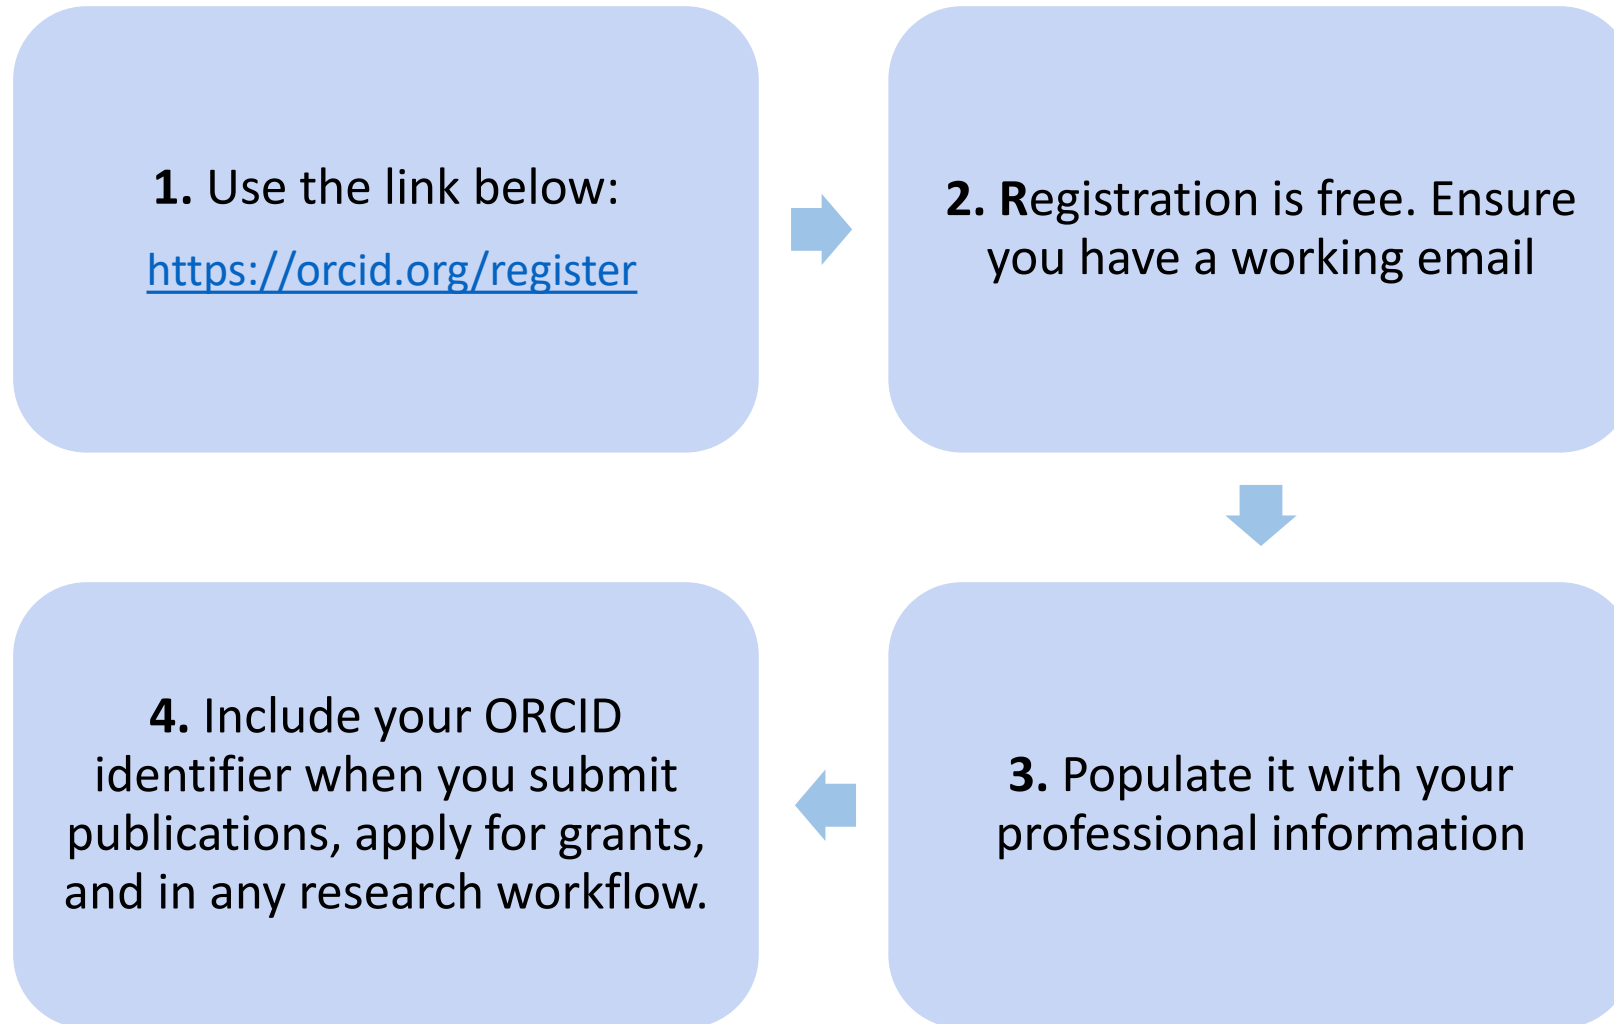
1. Use the link below:
https://orcid.org/register

2. Registration is free. Ensure you have a working email

3. Populate it with your professional information

4. Include your ORCID identifier when you submit publications, apply for grants, and in any research workflow.